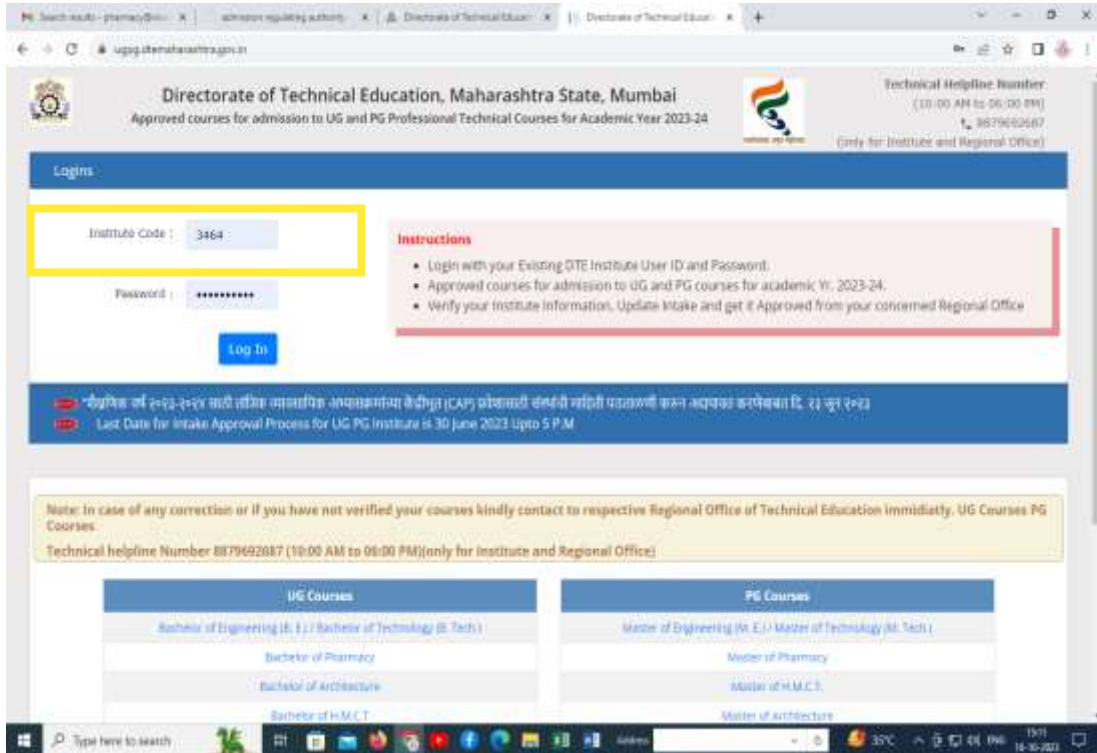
Search results - pharmacy | admission regulating authority | Directorate of Technical Education | Directorate of Technical Education

ugpg.dtemaharashtra.gov.in

Directorate of Technical Education, Maharashtra State, Mumbai
Approved courses for admission to UG and PG Professional Technical Courses for Academic Year 2023-24

Technical Helpline Number
(10:00 AM to 06:00 PM)
8879692687
(Only for Institute and Regional Office)

Logins

Institute Code : 3464

Password : ••••••••••

Log In

Instructions
• Login with your Existing DTE Institute User ID and Password.
• Approved courses for admission to UG and PG courses for academic Yr. 2023-24.
• Verify your Institute Information, Update Intake and get it Approved from your concerned Regional Office

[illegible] दि. २३ जून २०२३
Last Date for Intake Approval Process for UG PG Institute is 30 June 2023 Upto 5 P.M

Note: In case of any correction or if you have not verified your courses kindly contact to respective Regional Office of Technical Education immidiatly. UG Courses PG Courses
Technical helpline Number 8879692687 (10:00 AM to 06:00 PM)(only for Institute and Regional Office)

| UG Courses | PG Courses |
|---|---|
| Bachelor of Engineering (B. E.) / Bachelor of Technology (B. Tech.) | Master of Engineering (M. E.) / Master of Technology (M. Tech.) |
| Bachelor of Pharmacy | Master of Pharmacy |
| Bachelor of Architecture | Master of H.M.C.T. |
| Bachelor of H.M.C.T | Master of Architecture |

Type here to search
35°C